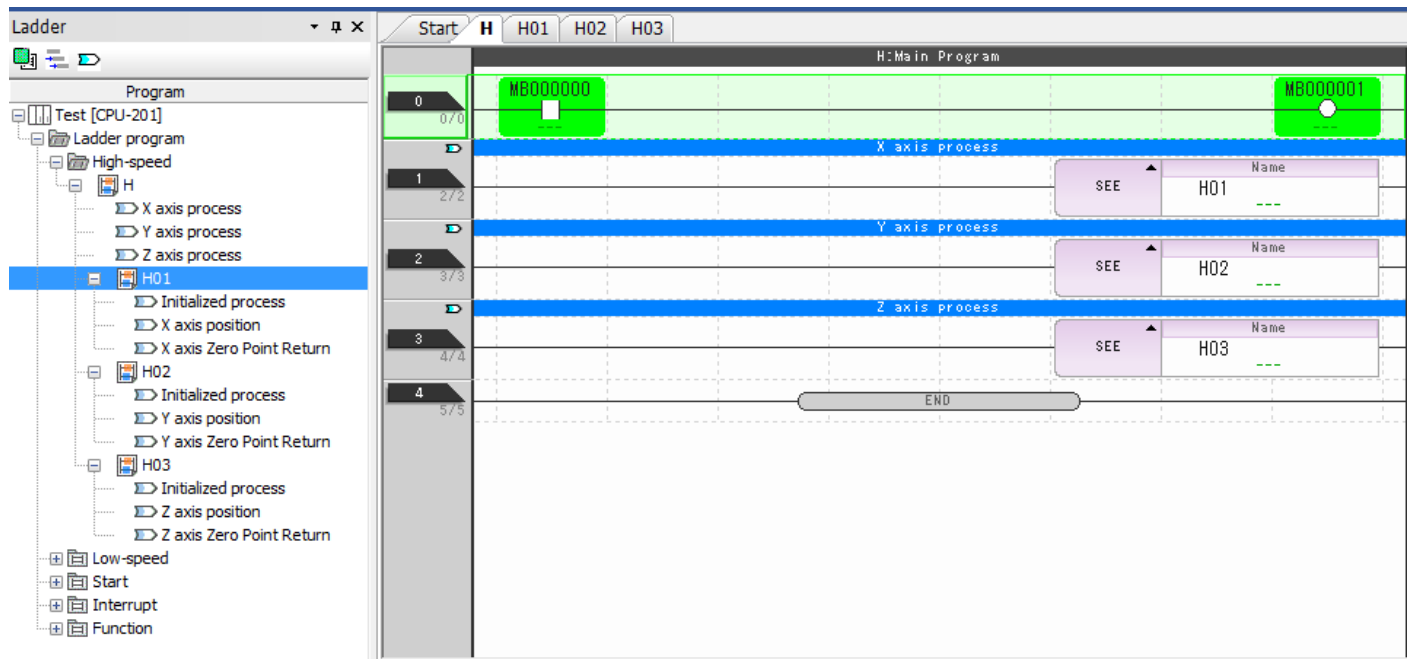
Ladder

Program

Test [CPU-201]
Ladder program
High-speed
H
X axis process
Y axis process
Z axis process
H01
Initialized process
X axis position
X axis Zero Point Return
H02
Initialized process
Y axis position
Y axis Zero Point Return
H03
Initialized process
Z axis position
Z axis Zero Point Return
Low-speed
Start
Interrupt
Function

Start H H01 H02 H03

H:Main Program

0
0/0
MB000000
---
MB000001
---

X axis process
1
2/2
SEE
Name
H01
---

Y axis process
2
3/3
SEE
Name
H02
---

Z axis process
3
4/4
SEE
Name
H03
---

4
5/5
END